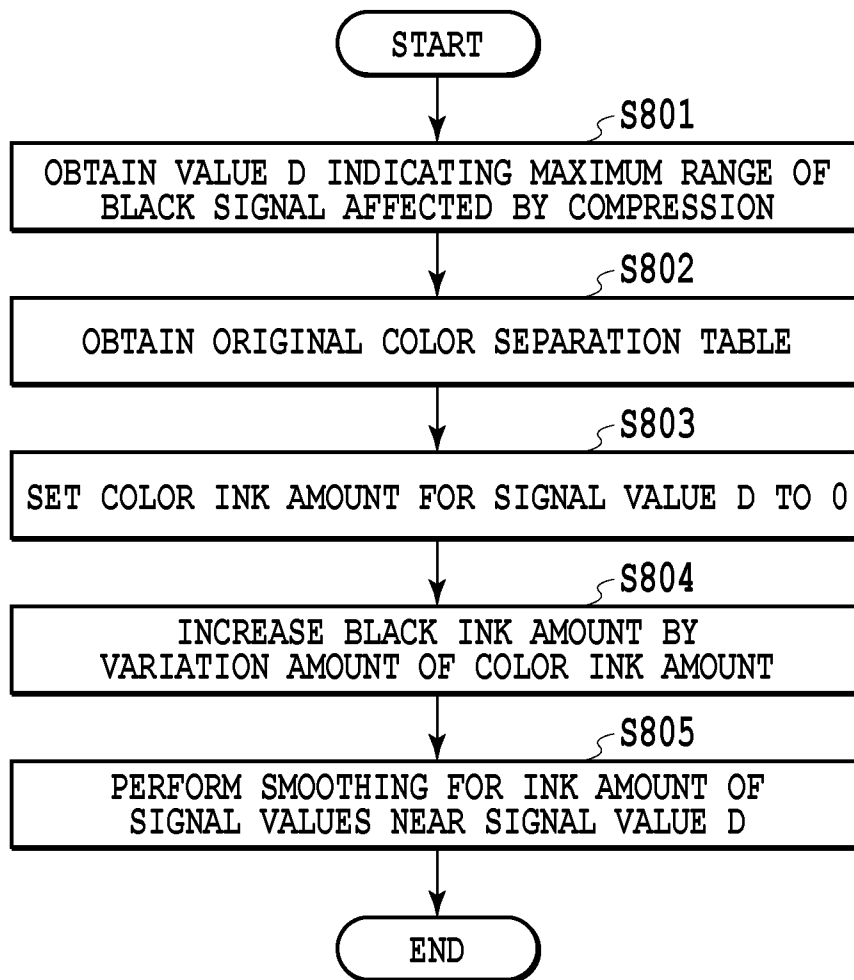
START

S801

OBTAIN VALUE D INDICATING MAXIMUM RANGE OF BLACK SIGNAL AFFECTED BY COMPRESSION

S802

OBTAIN ORIGINAL COLOR SEPARATION TABLE

S803

SET COLOR INK AMOUNT FOR SIGNAL VALUE D TO 0

S804

INCREASE BLACK INK AMOUNT BY VARIATION AMOUNT OF COLOR INK AMOUNT

S805

PERFORM SMOOTHING FOR INK AMOUNT OF SIGNAL VALUES NEAR SIGNAL VALUE D

END